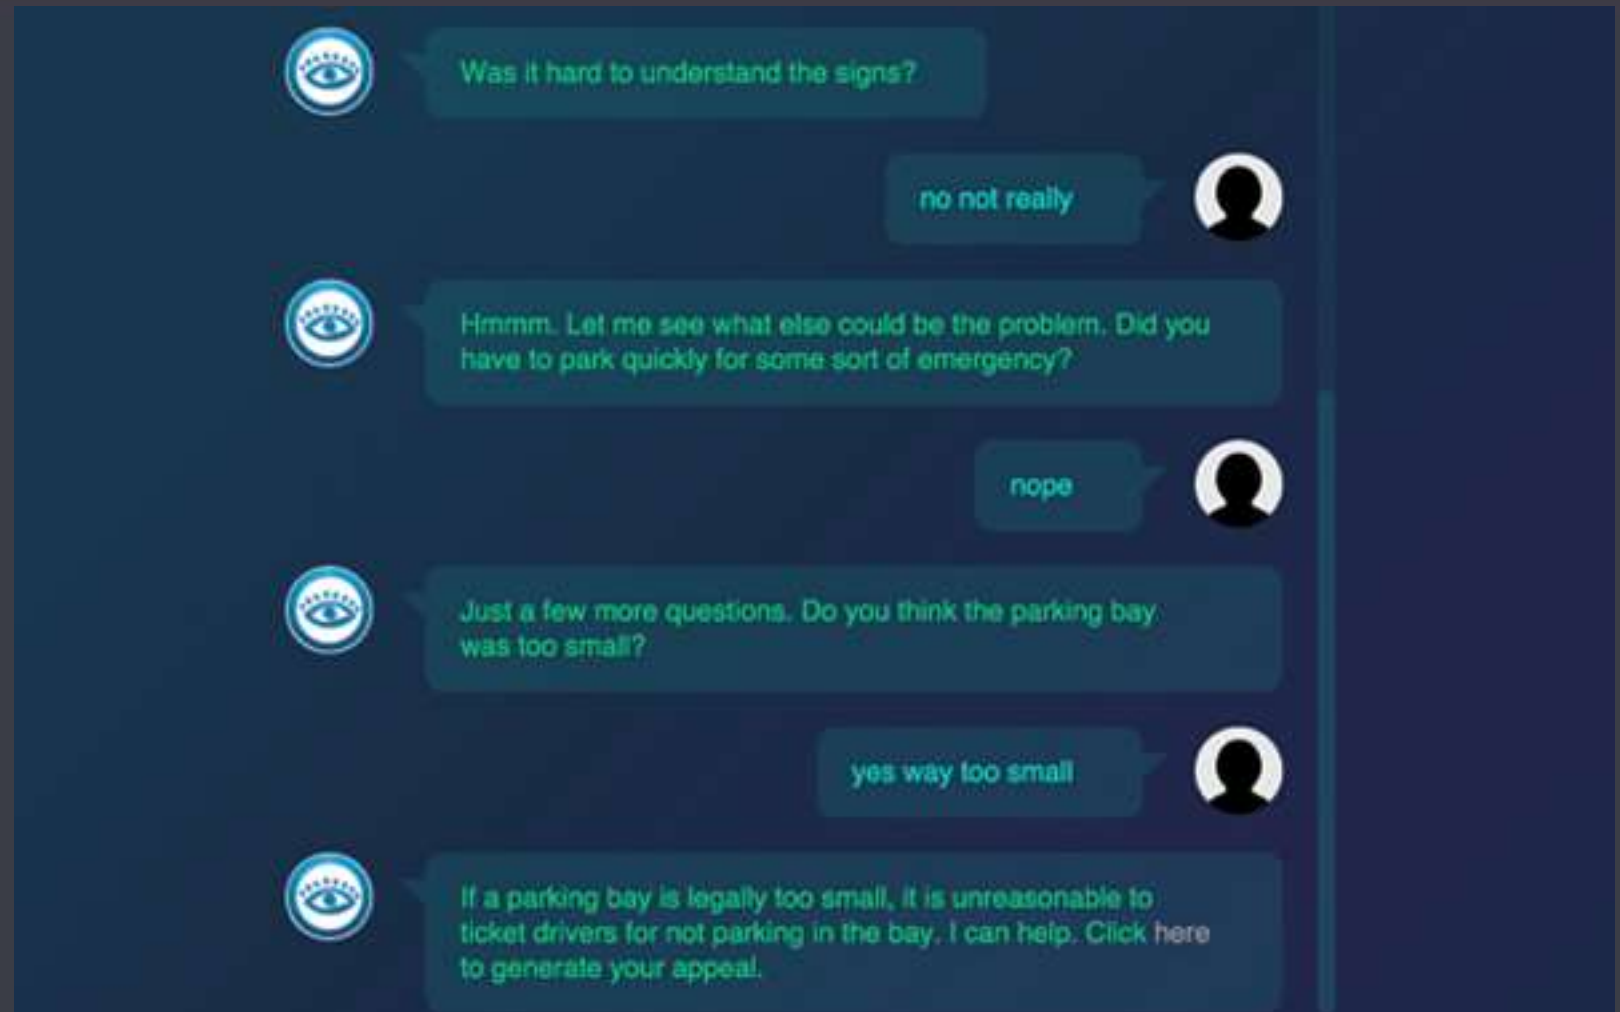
Was it hard to understand the signs?

no not really

Hmmm. Let me see what else could be the problem. Did you have to park quickly for some sort of emergency?

nope

Just a few more questions. Do you think the parking bay was too small?

yes way too small

If a parking bay is legally too small, it is unreasonable to ticket drivers for not parking in the bay. I can help. Click here to generate your appeal.